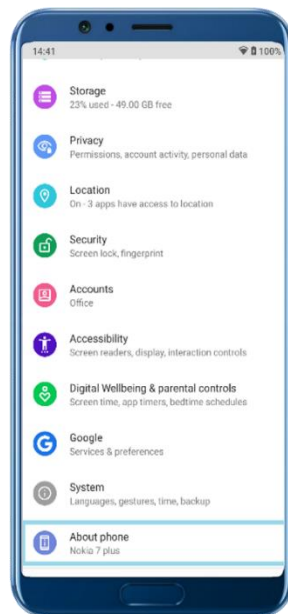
14:41
100%

Storage
23% used - 49.00 GB free

Privacy
Permissions, account activity, personal data

Location
On - 3 apps have access to location

Security
Screen lock, fingerprint

Accounts
Office

Accessibility
Screen readers, display, interaction controls

Digital Wellbeing & parental controls
Screen time, app timers, bedtime schedules

Google
Services & preferences

System
Languages, gestures, time, backup

About phone
Nokia 7 plus